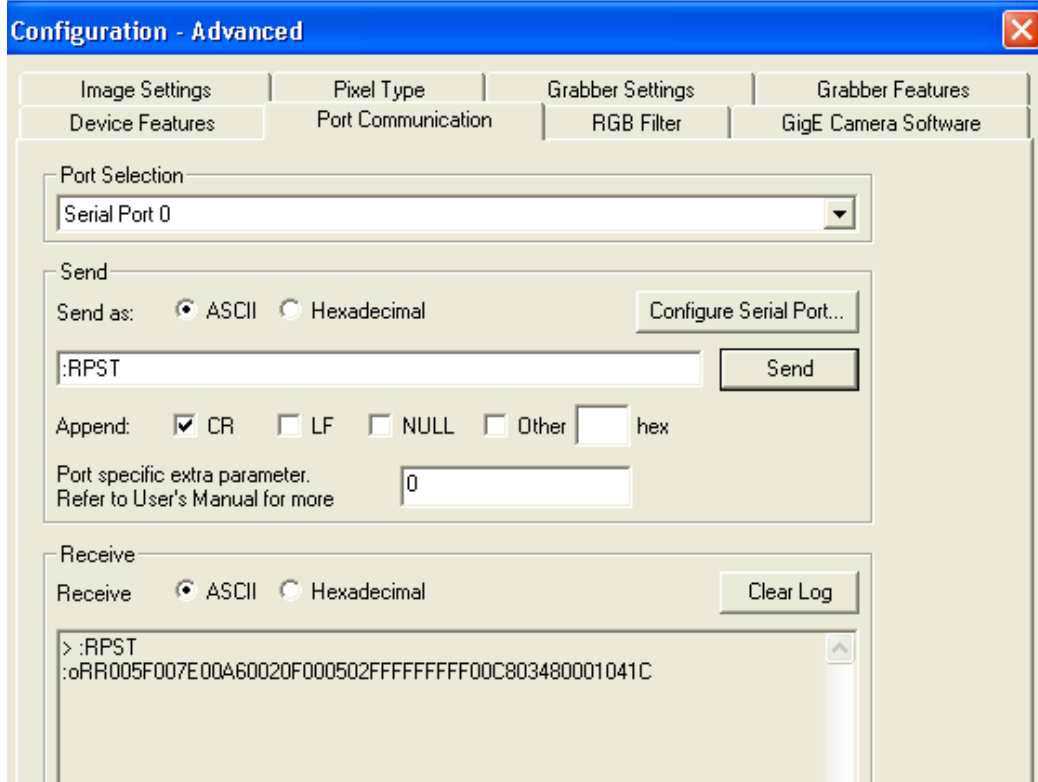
Configuration - Advanced

Image Settings
Pixel Type
Grabber Settings
Grabber Features
Device Features
Port Communication
RGB Filter
GigE Camera Software

Port Selection
Serial Port 0

Send
Send as: ASCII Hexadecimal
Configure Serial Port...
:RPST
Send
Append: CR LF NULL Other hex
Port specific extra parameter. Refer to User's Manual for more
0

Receive
Receive ASCII Hexadecimal
Clear Log
> :RPST
:oRR005F007E00A60020F000502FFFFFFFFF00C803480001041C